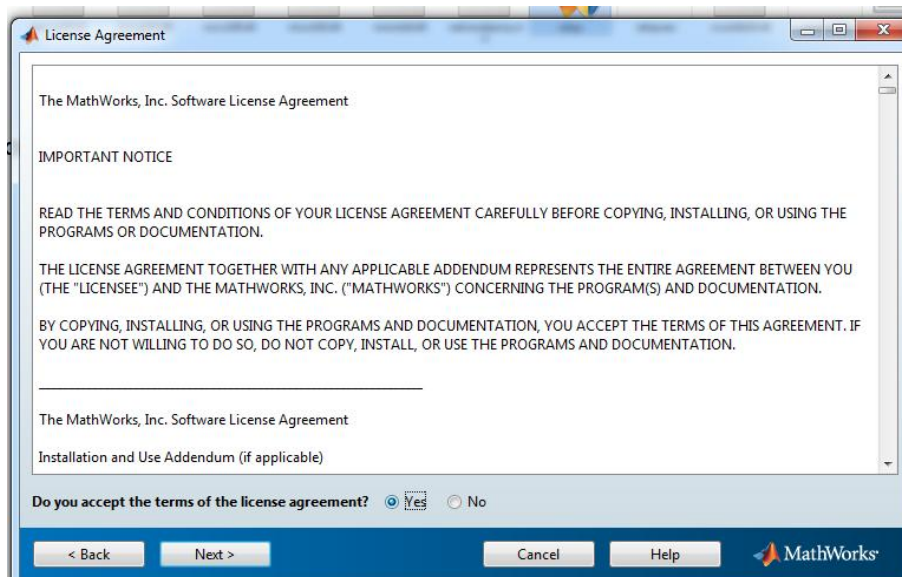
License Agreement

The MathWorks, Inc. Software License Agreement

IMPORTANT NOTICE

READ THE TERMS AND CONDITIONS OF YOUR LICENSE AGREEMENT CAREFULLY BEFORE COPYING, INSTALLING, OR USING THE PROGRAMS OR DOCUMENTATION.

THE LICENSE AGREEMENT TOGETHER WITH ANY APPLICABLE ADDENDUM REPRESENTS THE ENTIRE AGREEMENT BETWEEN YOU (THE "LICENSEE") AND THE MATHWORKS, INC. ("MATHWORKS") CONCERNING THE PROGRAM(S) AND DOCUMENTATION.

BY COPYING, INSTALLING, OR USING THE PROGRAMS AND DOCUMENTATION, YOU ACCEPT THE TERMS OF THIS AGREEMENT. IF YOU ARE NOT WILLING TO DO SO, DO NOT COPY, INSTALL, OR USE THE PROGRAMS AND DOCUMENTATION.

The MathWorks, Inc. Software License Agreement

Installation and Use Addendum (if applicable)

Do you accept the terms of the license agreement? Yes No

< Back Next > Cancel Help MathWorks